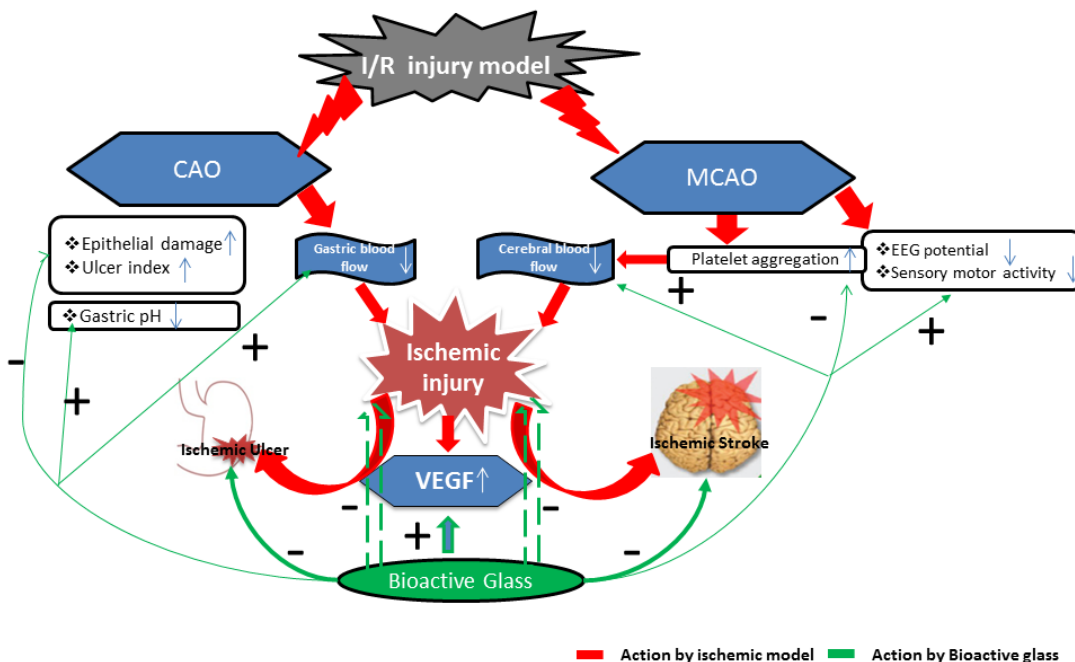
I/R injury model

CAO

MCAO

❖Epithelial damage ↑
❖Ulcer index ↑

❖Gastric pH ↓

Gastric blood flow ↓

Cerebral blood flow ↓

Platelet aggregation ↑

❖EEG potential ↓
❖Sensory motor activity ↓

+

-

+

-

+

+

Ischemic injury

Ischemic Ulcer

Ischemic Stroke

VEGF↑

-

+

-

-

-

Bioactive Glass

Action by ischemic model    Action by Bioactive glass